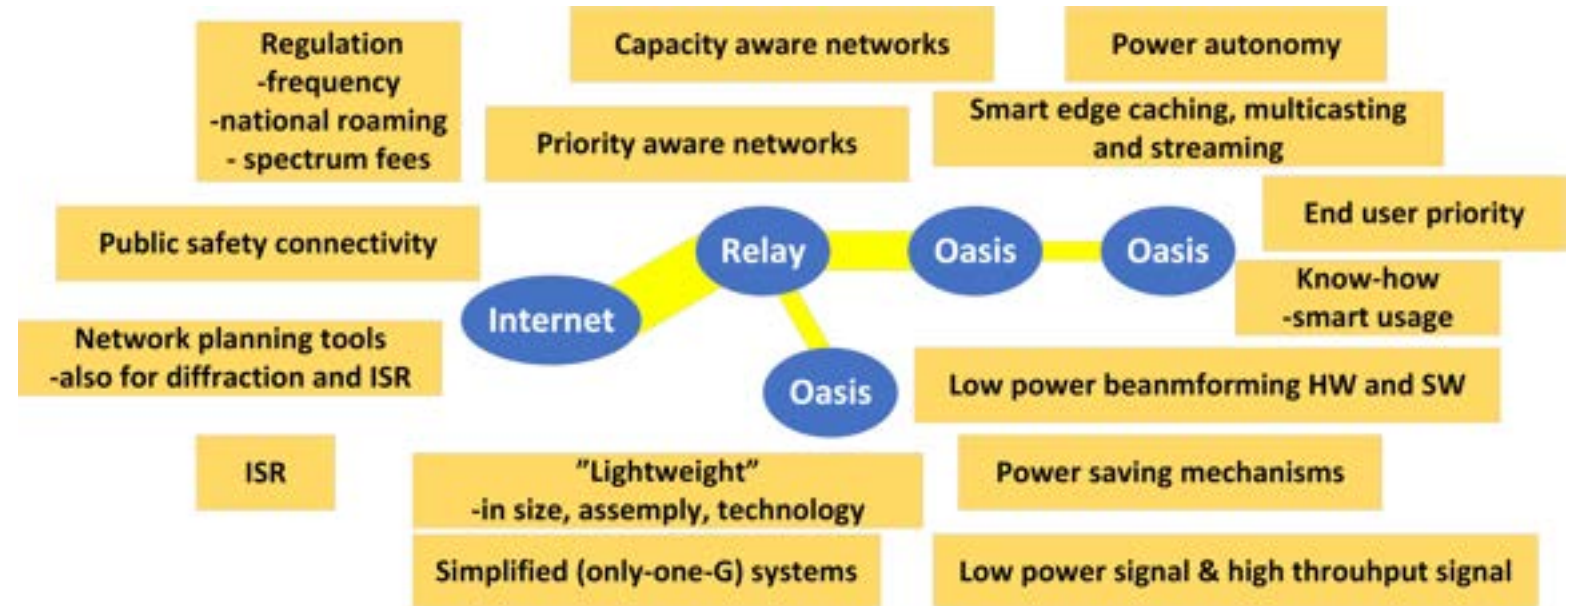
Regulation
-frequency
-national roaming
- spectrum fees

Capacity aware networks

Power autonomy

Priority aware networks

Smart edge caching, multicasting and streaming

End user priority

Public safety connectivity

Relay

Oasis

Oasis

Internet

Know-how
-smart usage

Network planning tools
-also for diffraction and ISR

Oasis

Low power beanmforming HW and SW

ISR

"Lightweight"
-in size, assemply, technology

Power saving mechanisms

Simplified (only-one-G) systems

Low power signal & high throuhput signal